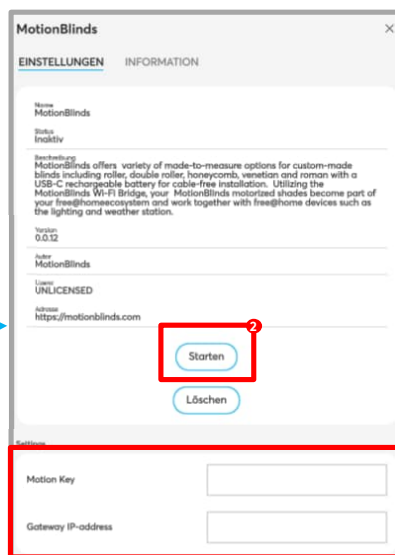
MotionBlinds

EINSTELLUNGEN INFORMATION

Name
MotionBlinds

Status
Inaktiv

Beschreibung
MotionBlinds offers variety of made-to-measure options for custom-made blinds including roller, double roller, honeycomb, venetian and roman with a USB-C rechargeable battery for cable-free installation. Utilizing the MotionBlinds Wi-Fi Bridge, your MotionBlinds motorized shades become part of your free@homeecosystem and work together with free@home devices such as the lighting and weather station.

Version
0.0.12

Autor
MotionBlinds

Lizenz
UNLICENSED

Adresse
https://motionblinds.com

2

Starten

Löschen

Settings

Motion Key

Gateway IP-address